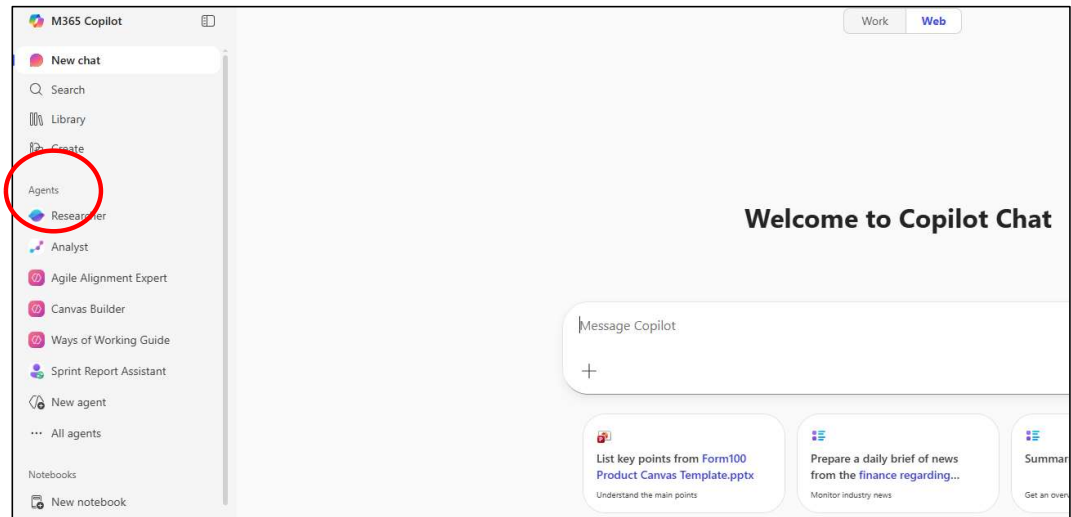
M365 Copilot

New chat
Search
Library
Create

Agents
Researcher
Analyst
Agile Alignment Expert
Canvas Builder
Ways of Working Guide
Sprint Report Assistant
New agent
··· All agents

Notebooks
New notebook

Work Web

Welcome to Copilot Chat

Message Copilot
+

List key points from Form100 Product Canvas Template.pptx
Understand the main points

Prepare a daily brief of news from the finance regarding...
Monitor industry news

Summar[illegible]
Get an over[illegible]